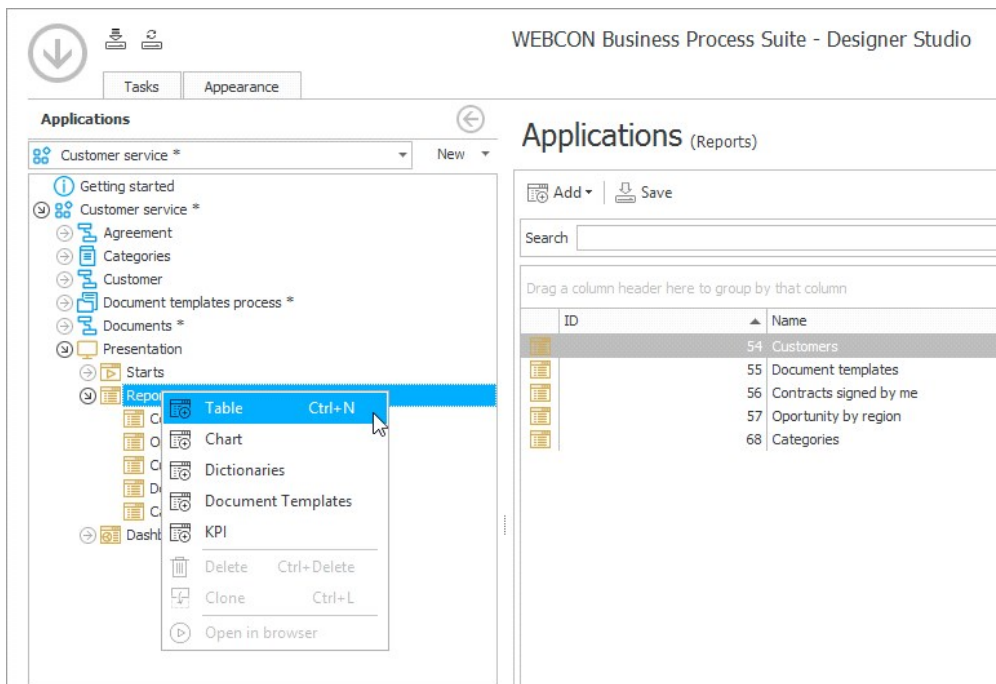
WEBCON Business Process Suite - Designer Studio

Tasks
Appearance

Applications

Customer service *
New

Getting started
Customer service *
Agreement
Categories
Customer
Document templates process *
Documents *
Presentation
Starts
Repo
C
O
C
D
C
Dashb

Table Ctrl+N
Chart
Dictionaries
Document Templates
KPI
Delete Ctrl+Delete
Clone Ctrl+L
Open in browser

Applications (Reports)

Add
Save

Search

Drag a column header here to group by that column

| ID | Name |
|---|---|
| 54 | Customers |
| 55 | Document templates |
| 56 | Contracts signed by me |
| 57 | Oportunity by region |
| 68 | Categories |